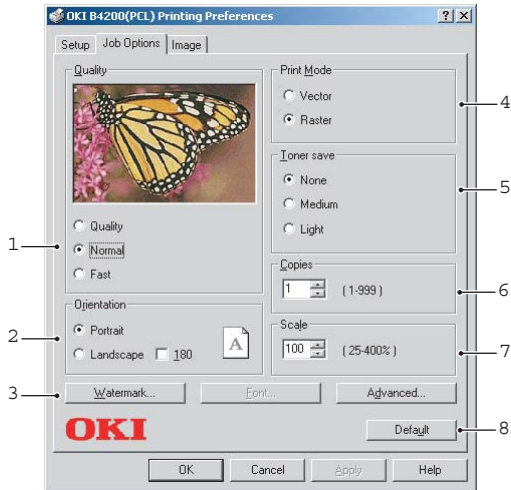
OKI B4200(PCL) Printing Preferences

?
X

Setup
Job Options
Image

Quality

Quality
Normal
Fast

Orientation

Portrait
Landscape
180

A

Print Mode

Vector
Raster

Toner save

None
Medium
Light

Copies

1
(1-999)

Scale

100
(25-400%)

Watermark...
Font...
Advanced...

OKI

Default

OK
Cancel
Apply
Help

1
2
3
4
5
6
7
8